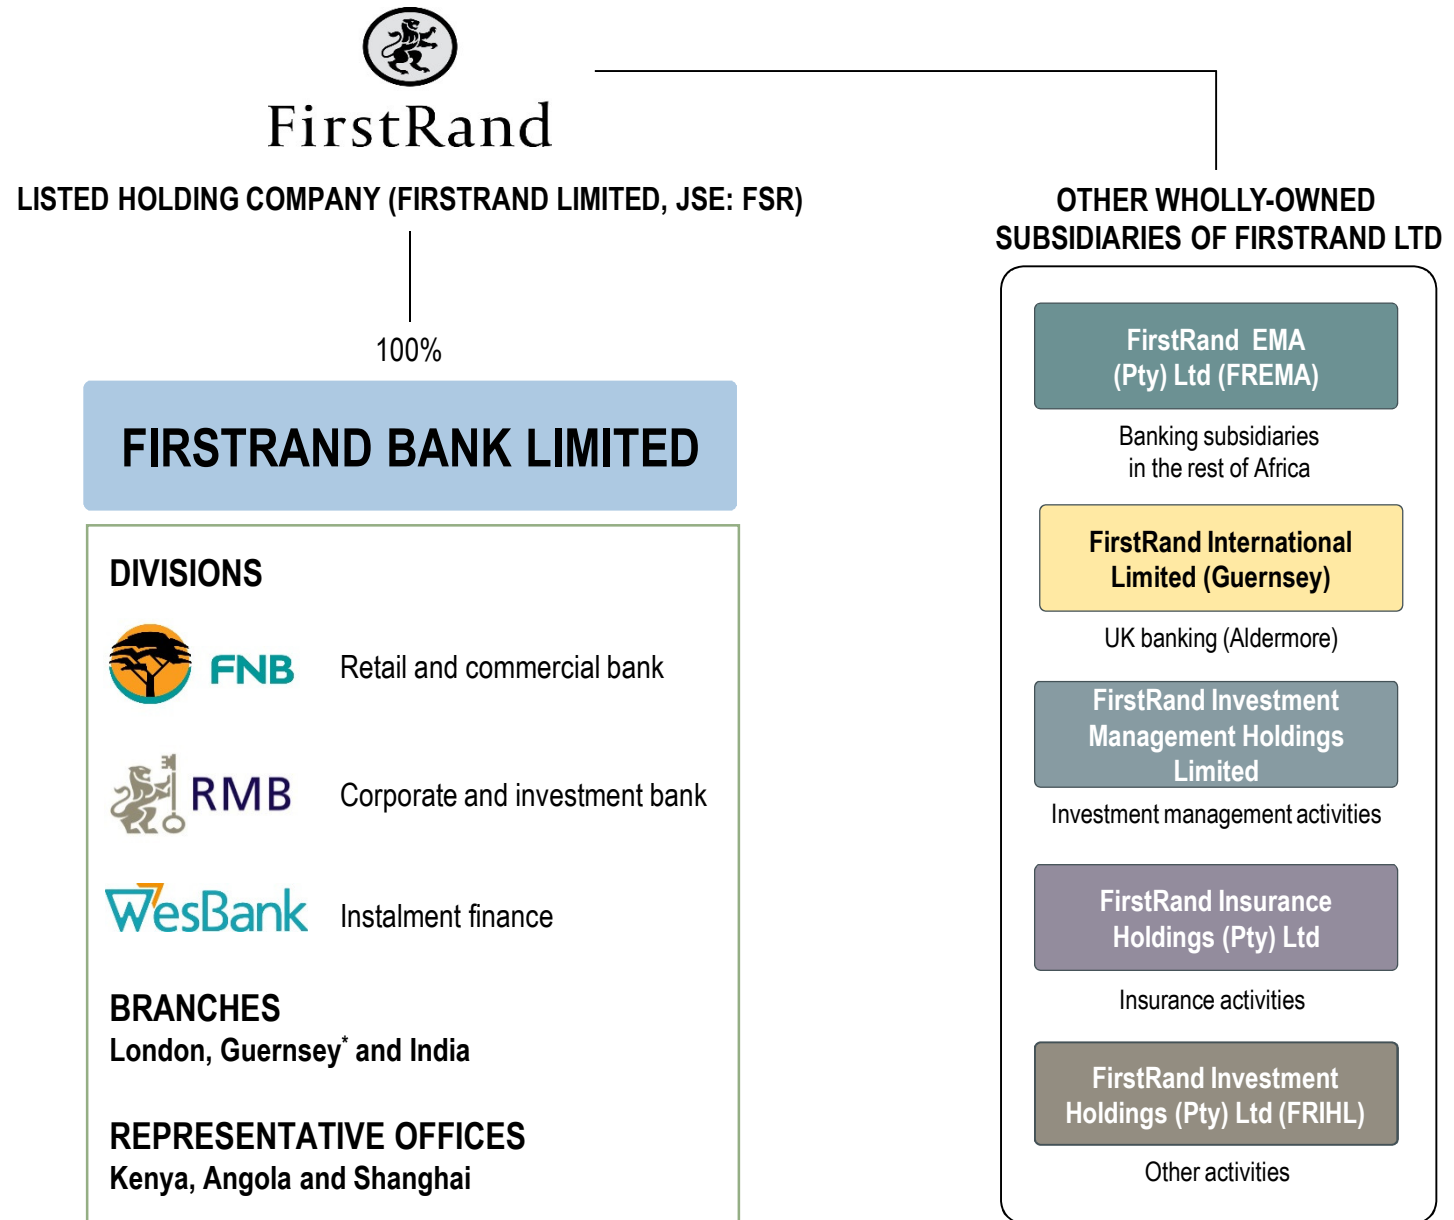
FirstRand

LISTED HOLDING COMPANY (FIRSTRAND LIMITED, JSE: FSR)

100%

FIRSTRAND BANK LIMITED

DIVISIONS

FNB Retail and commercial bank

RMB Corporate and investment bank

WesBank Instalment finance

BRANCHES
London, Guernsey* and India

REPRESENTATIVE OFFICES
Kenya, Angola and Shanghai

OTHER WHOLLY-OWNED SUBSIDIARIES OF FIRSTRAND LTD

FirstRand EMA (Pty) Ltd (FREMA)

Banking subsidiaries in the rest of Africa

FirstRand International Limited (Guernsey)

UK banking (Aldermore)

FirstRand Investment Management Holdings Limited

Investment management activities

FirstRand Insurance Holdings (Pty) Ltd

Insurance activities

FirstRand Investment Holdings (Pty) Ltd (FRIHL)

Other activities